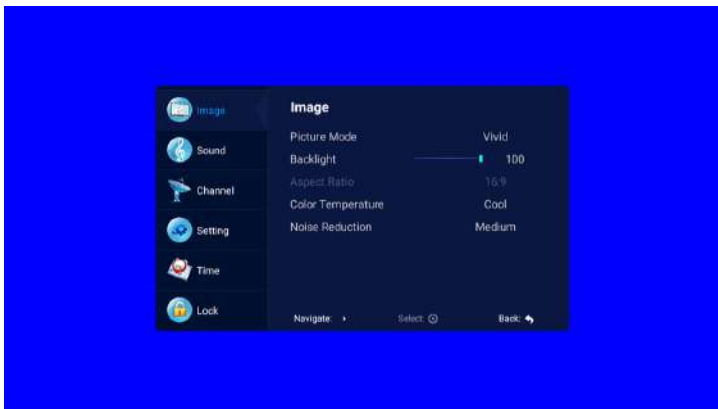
Image
Sound
Channel
Setting
Time
Lock

Image

| | |
|---|---|
| Picture Mode | Vivid |
| Backlight | 100 |
| Aspect Ratio | 16:9 |
| Color Temperature | Cool |
| Noise Reduction | Medium |

Navigate: ▸ Select: ⊙ Back: ↰